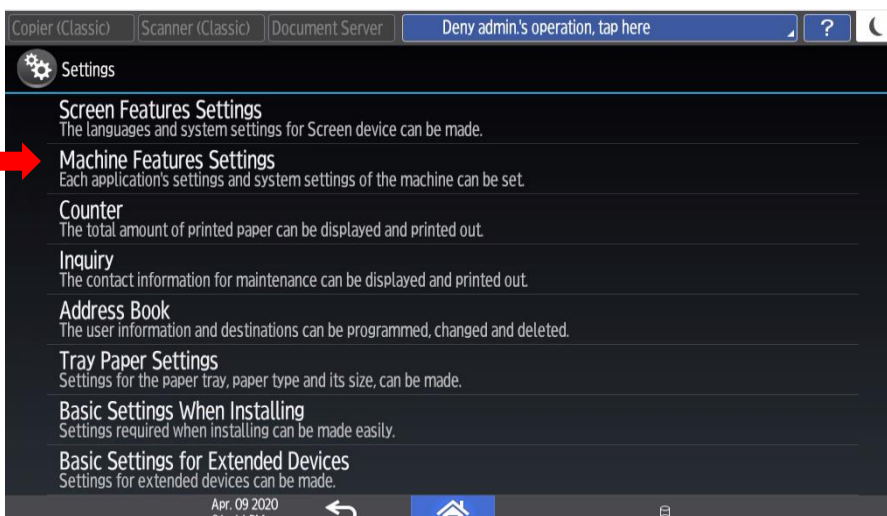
Copier (Classic) Scanner (Classic) Document Server Deny admin.'s operation, tap here ?

Settings

Screen Features Settings
The languages and system settings for Screen device can be made.

Machine Features Settings
Each application's settings and system settings of the machine can be set.

Counter
The total amount of printed paper can be displayed and printed out.

Inquiry
The contact information for maintenance can be displayed and printed out.

Address Book
The user information and destinations can be programmed, changed and deleted.

Tray Paper Settings
Settings for the paper tray, paper type and its size, can be made.

Basic Settings When Installing
Settings required when installing can be made easily.

Basic Settings for Extended Devices
Settings for extended devices can be made.

Apr. 09 2020
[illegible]